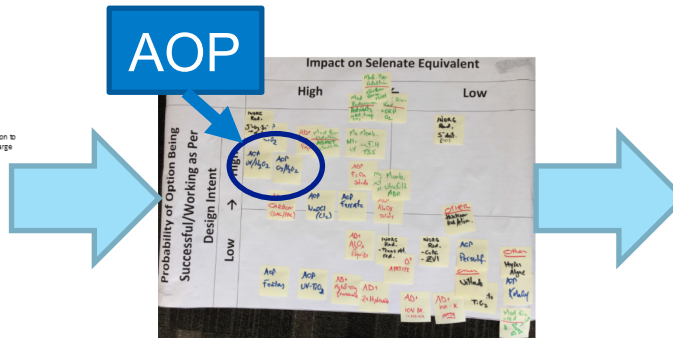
AOP

Impact on Selenate Equivalent

High

Low

Probability of Option Being Successful/Working as Per Design Intent

High

Low

AOP UV/$H_2O_2$

AOP $O_3/H_2O_2$

AOP Fenton

AOP UV-$TiO_2$

NORS Red.

AOP Ferrate

AOP Persulf.

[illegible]